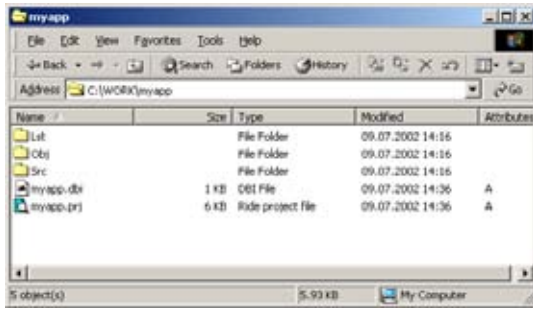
myapp

File Edit View Favorites Tools Help

Back Search Folders History

Address C:\WORK\myapp Go

| Name | Size | Type | Modified | Attributes |
|---|---|---|---|---|
| Lst | | File Folder | 09.07.2002 14:16 | |
| Obj | | File Folder | 09.07.2002 14:16 | |
| Src | | File Folder | 09.07.2002 14:16 | |
| myapp.dbi | 1 KB | DBI File | 09.07.2002 14:36 | A |
| myapp.prj | 6 KB | Ride project file | 09.07.2002 14:36 | A |

5 object(s) 5.93 KB My Computer